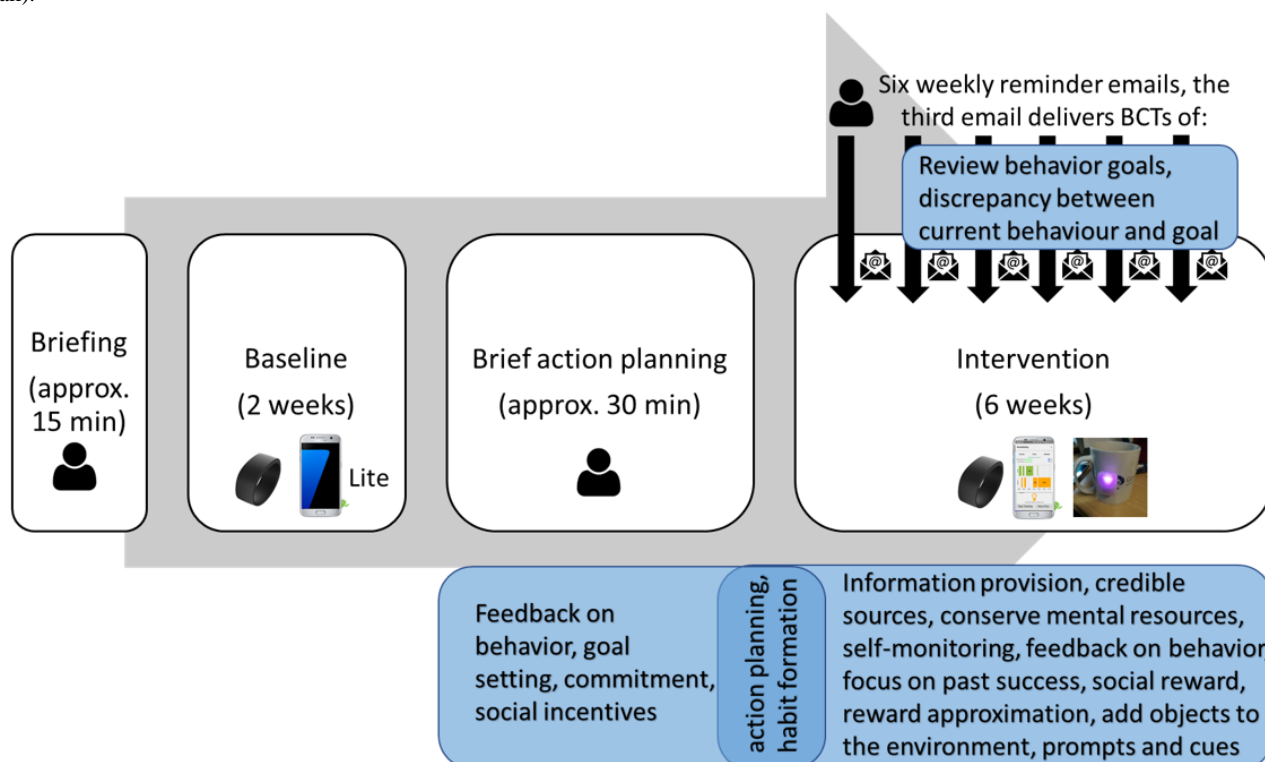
Six weekly reminder emails, the third email delivers BCTs of:

Review behavior goals, discrepancy between current behaviour and goal

Briefing (approx. 15 min)

Baseline (2 weeks)

Lite

Brief action planning (approx. 30 min)

Intervention (6 weeks)

Feedback on behavior, goal setting, commitment, social incentives

action planning, habit formation

Information provision, credible sources, conserve mental resources, self-monitoring, feedback on behavior focus on past success, social reward, reward approximation, add objects to the environment, prompts and cues